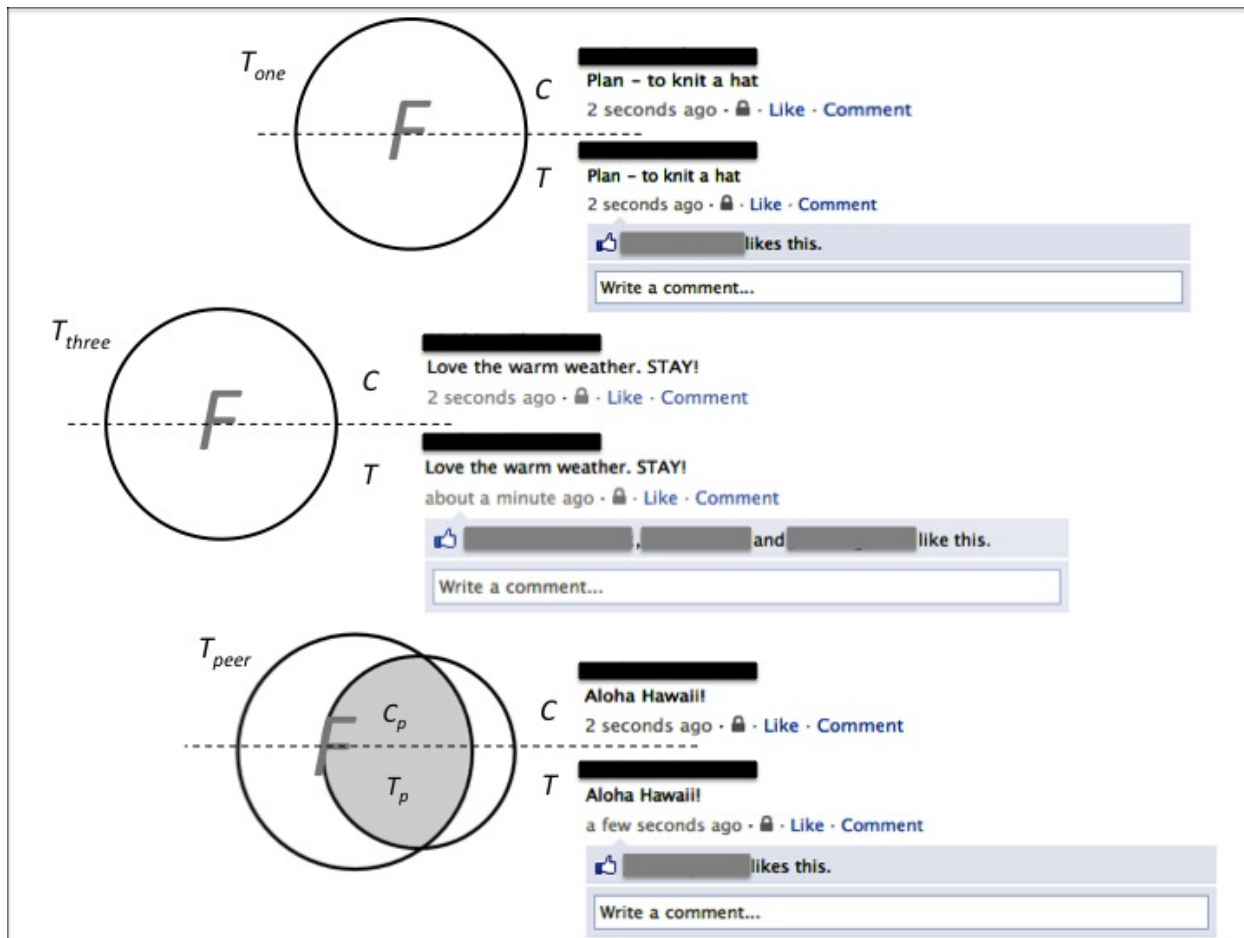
$T_{one}$

F

C

Plan – to knit a hat

2 seconds ago · Like · Comment

T

Plan – to knit a hat

2 seconds ago · Like · Comment

likes this.

Write a comment...

$T_{three}$

F

C

Love the warm weather. STAY!

2 seconds ago · Like · Comment

T

Love the warm weather. STAY!

about a minute ago · Like · Comment

, and like this.

Write a comment...

$T_{peer}$

F

$C_p$

$T_p$

C

Aloha Hawaii!

2 seconds ago · Like · Comment

T

Aloha Hawaii!

a few seconds ago · Like · Comment

likes this.

Write a comment...